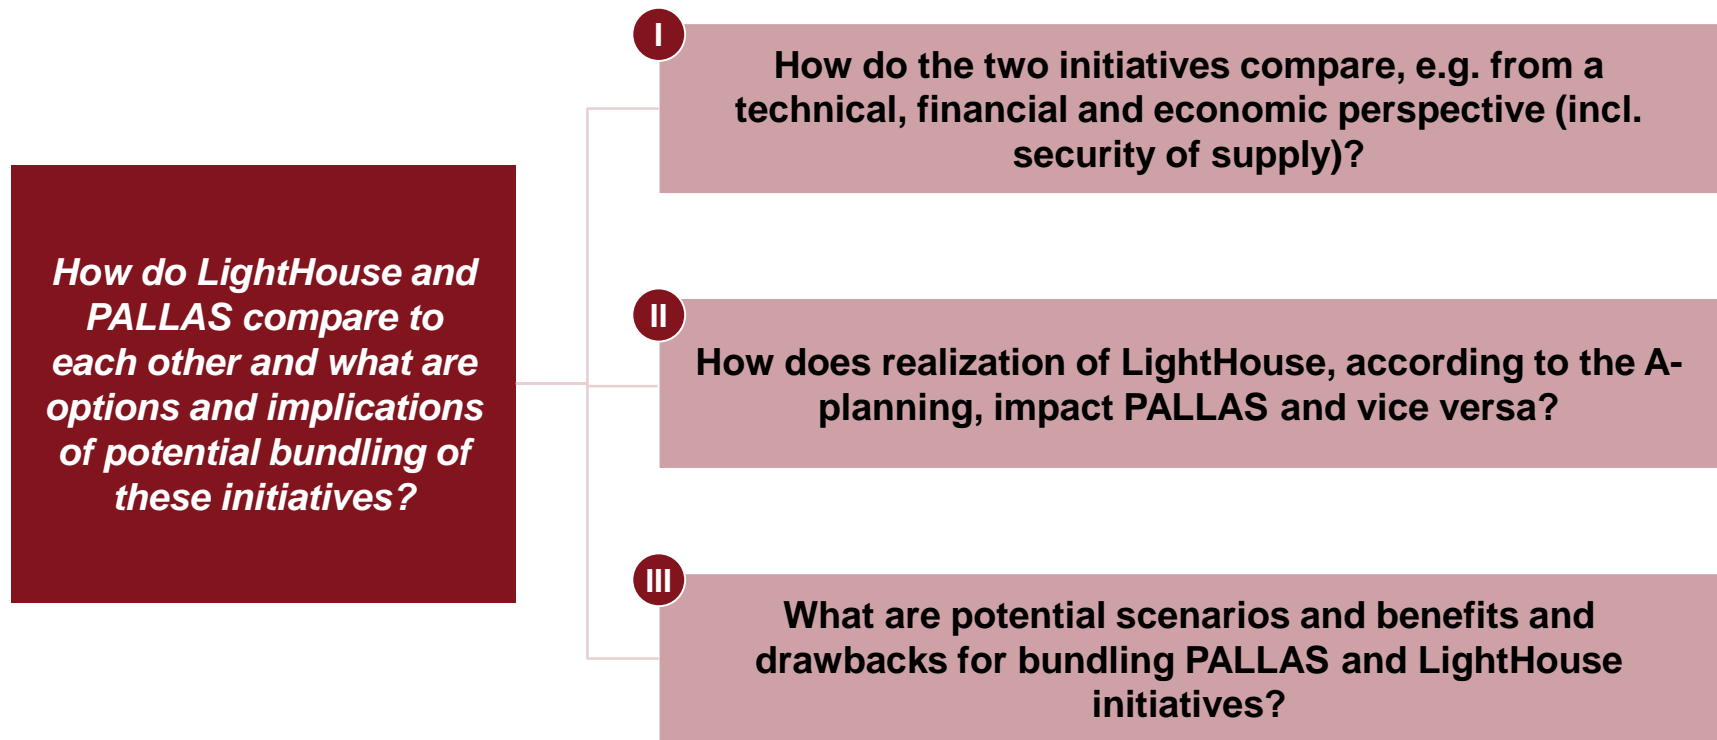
How do LightHouse and PALLAS compare to each other and what are options and implications of potential bundling of these initiatives?

I

How do the two initiatives compare, e.g. from a technical, financial and economic perspective (incl. security of supply)?

II

How does realization of LightHouse, according to the A-planning, impact PALLAS and vice versa?

III

What are potential scenarios and benefits and drawbacks for bundling PALLAS and LightHouse initiatives?